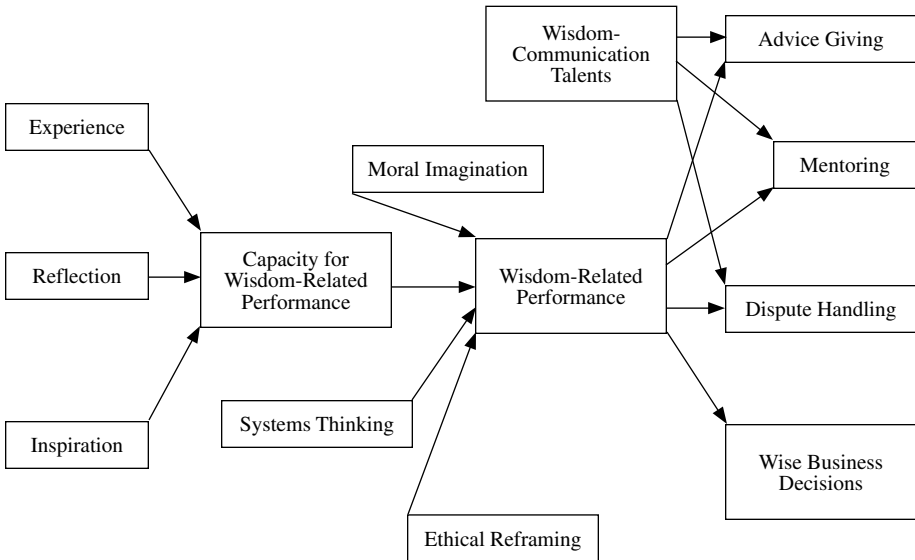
Experience

Reflection

Inspiration

Capacity for Wisdom-Related Performance

Moral Imagination

Systems Thinking

Ethical Reframing

Wisdom-Related Performance

Wisdom-Communication Talents

Advice Giving

Mentoring

Dispute Handling

Wise Business Decisions